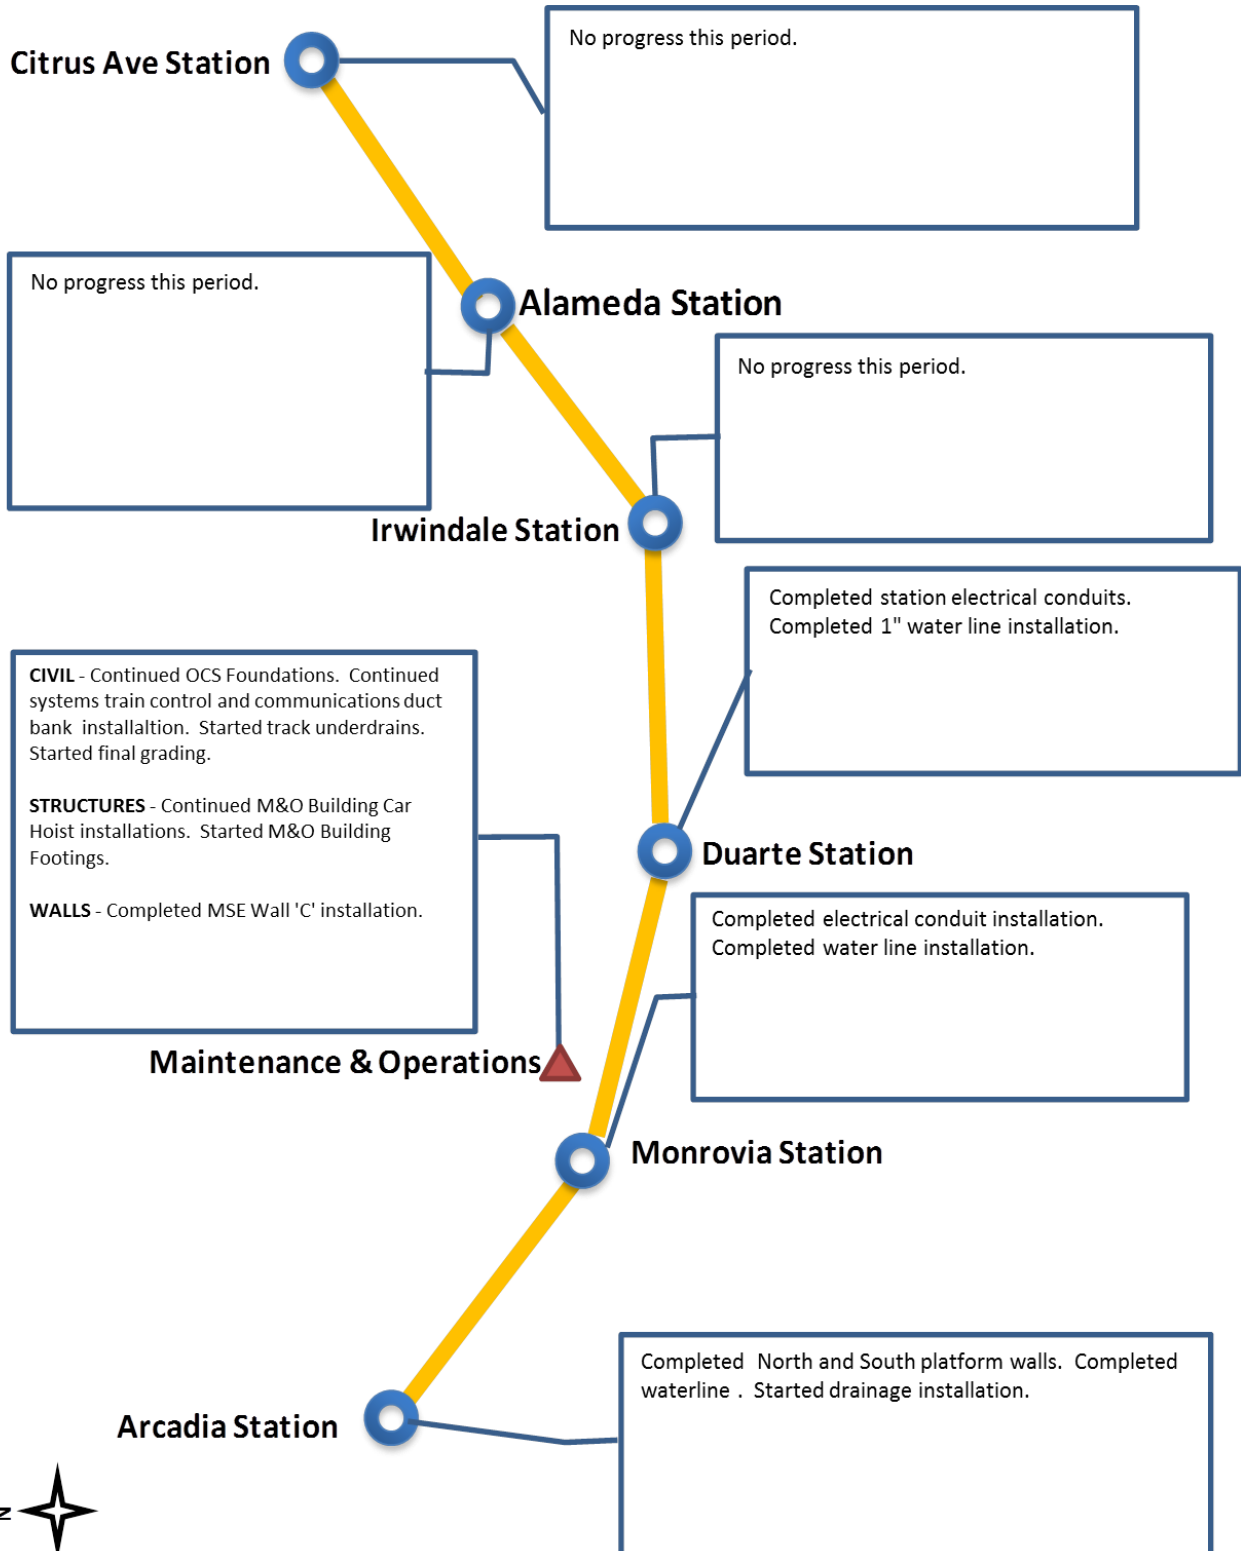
Citrus Ave Station

No progress this period.

No progress this period.

Alameda Station

No progress this period.

Irwindale Station

Completed station electrical conduits. Completed 1" water line installation.

**CIVIL** - Continued OCS Foundations. Continued systems train control and communications duct bank installaltion. Started track underdrains. Started final grading.

**STRUCTURES** - Continued M&O Building Car Hoist installations. Started M&O Building Footings.

**WALLS** - Completed MSE Wall 'C' installation.

Duarte Station

Completed electrical conduit installation. Completed water line installation.

Maintenance & Operations

Monrovia Station

Completed North and South platform walls. Completed waterline . Started drainage installation.

Arcadia Station

N